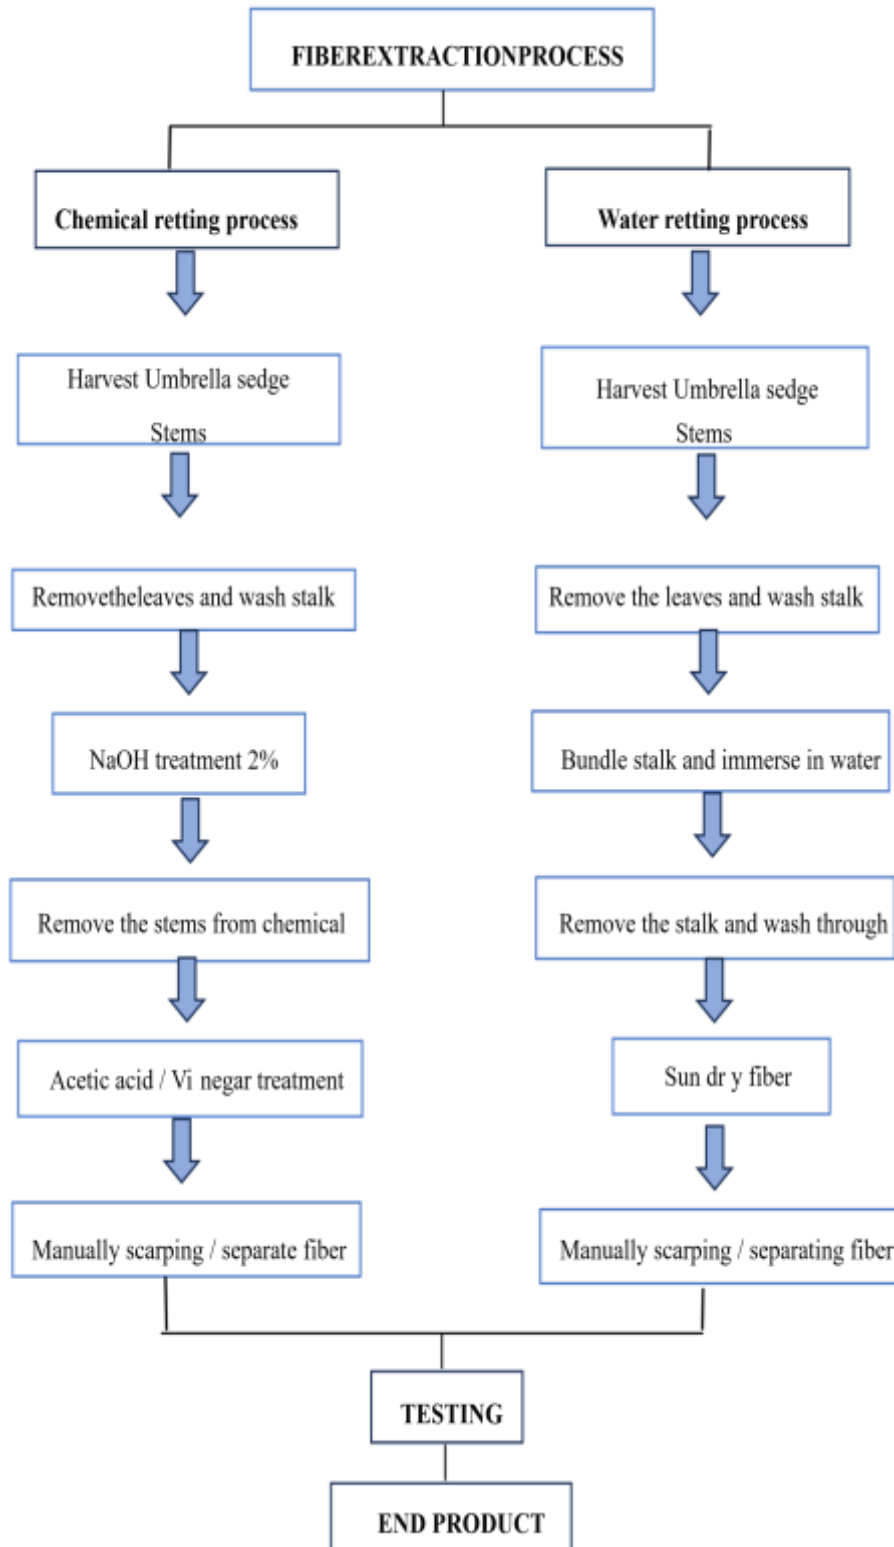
FIBEREXTRACTIONPROCESS

Chemical retting process

Harvest Umbrella sedge Stems

Removetheleaves and wash stalk

NaOH treatment 2%

Remove the stems from chemical

Acetic acid / Vi negar treatment

Manually scarping / separate fiber

Water retting process

Harvest Umbrella sedge Stems

Remove the leaves and wash stalk

Bundle stalk and immerse in water

Remove the stalk and wash through

Sun dr y fiber

Manually scarping / separating fiber

TESTING

END PRODUCT